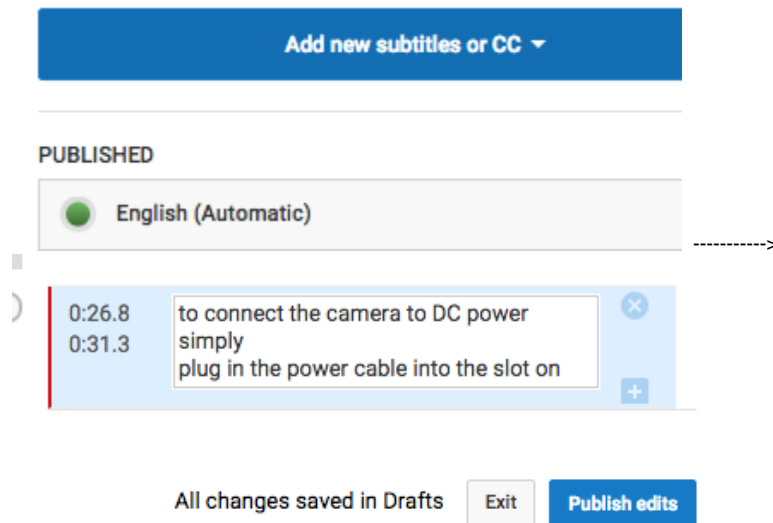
Add new subtitles or CC

PUBLISHED

English (Automatic)

---------->

0:26.8
0:31.3

to connect the camera to DC power simply
plug in the power cable into the slot on

All changes saved in Drafts

Exit

Publish edits